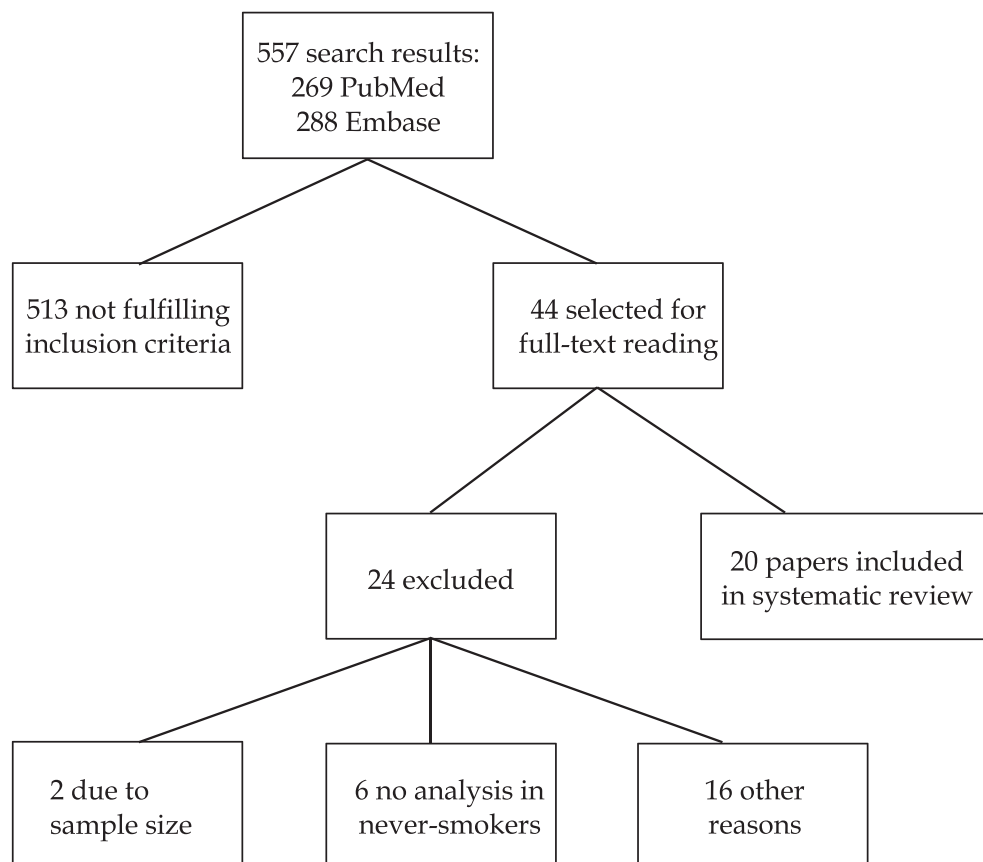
557 search results:
269 PubMed
288 Embase

513 not fulfilling inclusion criteria

44 selected for full-text reading

24 excluded

20 papers included in systematic review

2 due to sample size

6 no analysis in never-smokers

16 other reasons